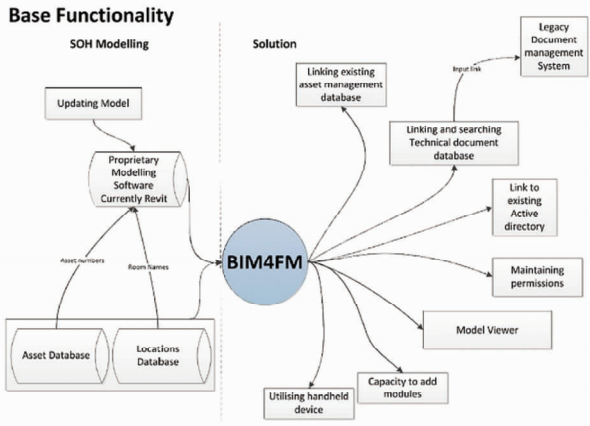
Base Functionality

SOH Modelling

Updating Model

Proprietary Modelling Software Currently Revit

Asset numbers

Room Names

Asset Database

Locations Database

Solution

Linking existing asset management database

Input link

Legacy Document management System

Linking and searching Technical document database

BIM4FM

Link to existing Active directory

Maintaining permissions

Model Viewer

Capacity to add modules

Utilising handheld device